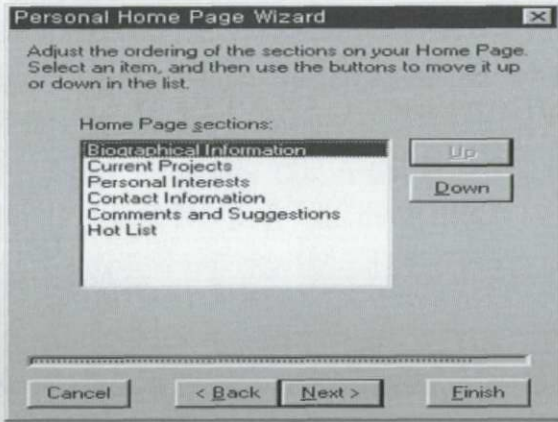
Personal Home Page Wizard

Adjust the ordering of the sections on your Home Page. Select an item, and then use the buttons to move it up or down in the list.

Home Page sections:

Biographical Information
Current Projects
Personal Interests
Contact Information
Comments and Suggestions
Hot List

Up

Down

Cancel

< Back

Next >

Finish